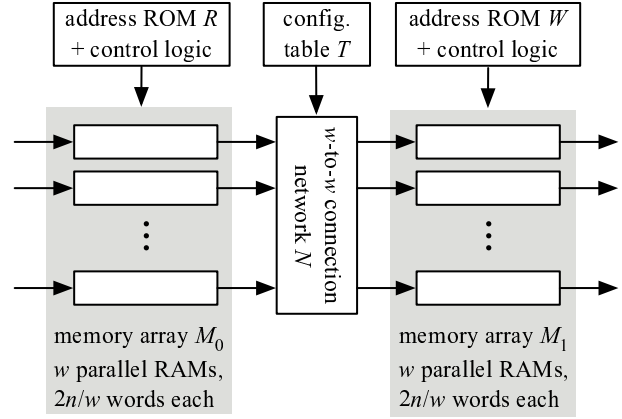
address ROM $R$ + control logic

config. table $T$

address ROM $W$ + control logic

$w$-to-$w$ connection network $N$

memory array $M_0$
$w$ parallel RAMs,
$2n/w$ words each

memory array $M_1$
$w$ parallel RAMs,
$2n/w$ words each